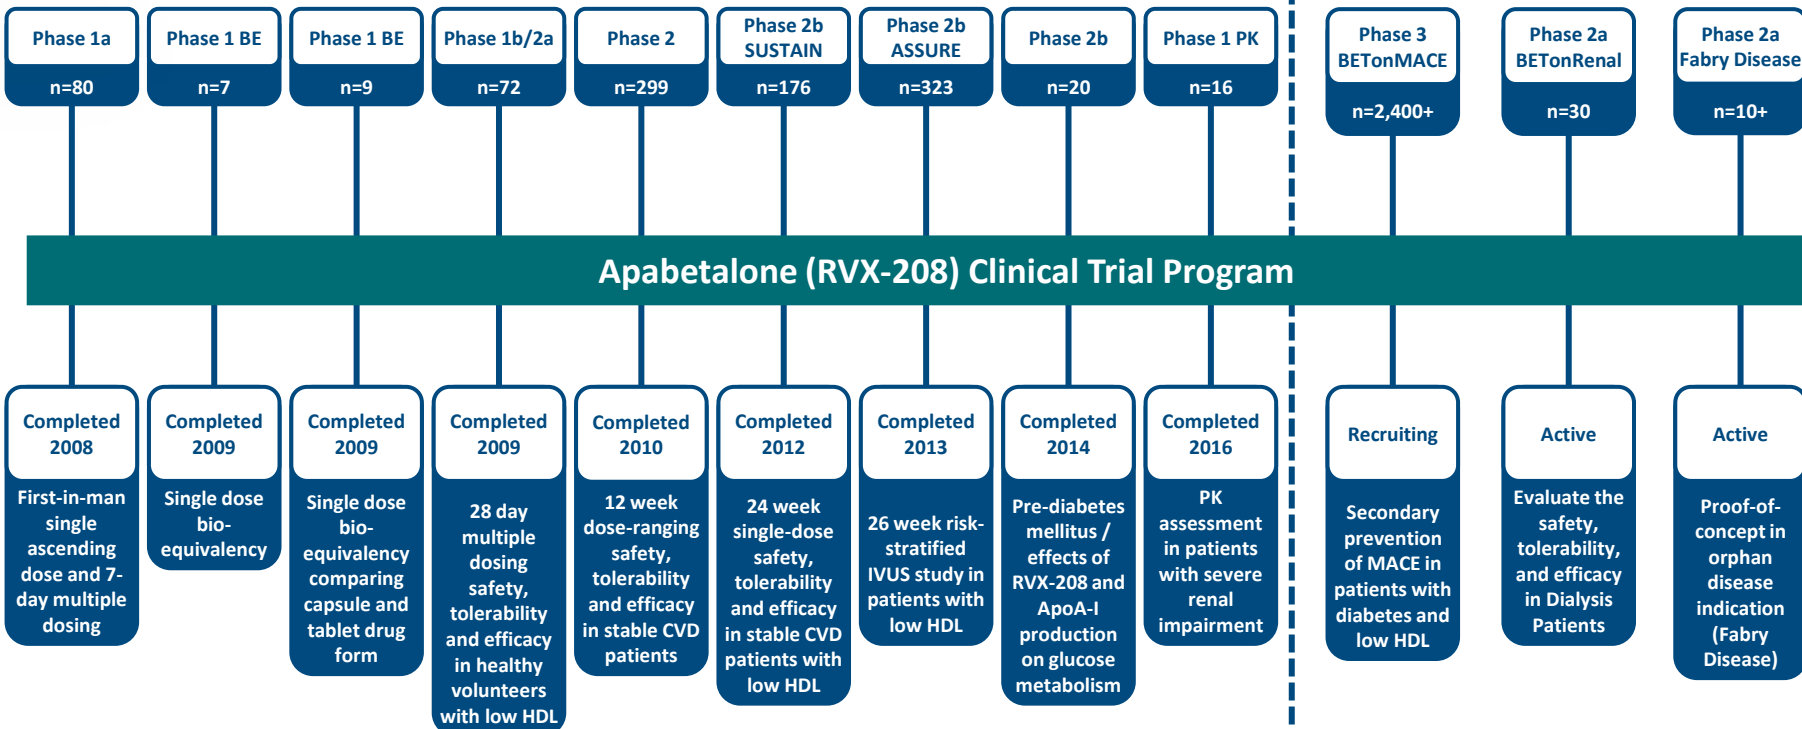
Phase 1a
n=80

Phase 1 BE
n=7

Phase 1 BE
n=9

Phase 1b/2a
n=72

Phase 2
n=299

Phase 2b SUSTAIN
n=176

Phase 2b ASSURE
n=323

Phase 2b
n=20

Phase 1 PK
n=16

Phase 3 BETonMACE
n=2,400+

Phase 2a BETonRenal
n=30

Phase 2a Fabry Disease
n=10+

Apabetalone (RVX-208) Clinical Trial Program

Completed 2008
First-in-man single ascending dose and 7-day multiple dosing

Completed 2009
Single dose bio-equivalency

Completed 2009
Single dose bio-equivalency comparing capsule and tablet drug form

Completed 2009
28 day multiple dosing safety, tolerability and efficacy in healthy volunteers with low HDL

Completed 2010
12 week dose-ranging safety, tolerability and efficacy in stable CVD patients

Completed 2012
24 week single-dose safety, tolerability and efficacy in stable CVD patients with low HDL

Completed 2013
26 week risk-stratified IVUS study in patients with low HDL

Completed 2014
Pre-diabetes mellitus / effects of RVX-208 and ApoA-I production on glucose metabolism

Completed 2016
PK assessment in patients with severe renal impairment

Recruiting
Secondary prevention of MACE in patients with diabetes and low HDL

Active
Evaluate the safety, tolerability, and efficacy in Dialysis Patients

Active
Proof-of-concept in orphan disease indication (Fabry Disease)